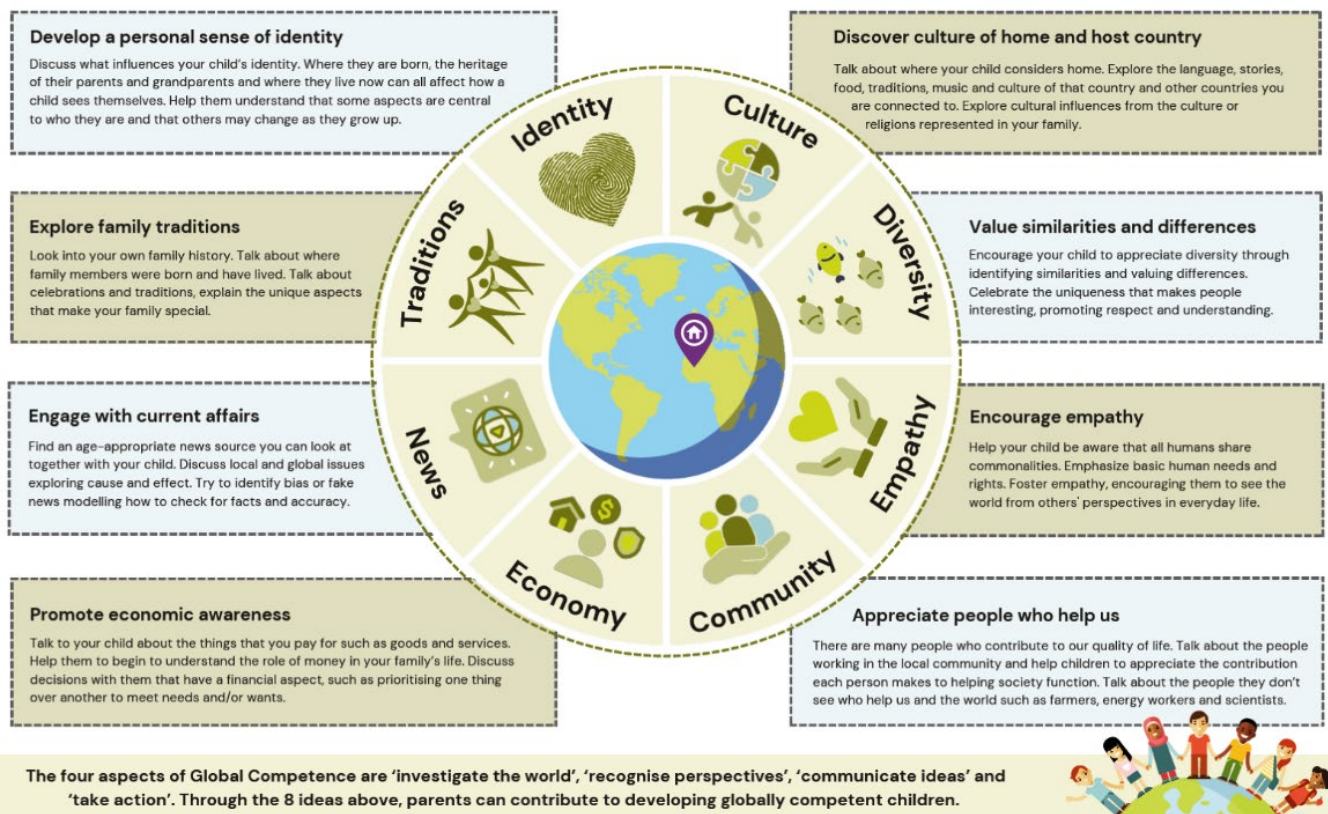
Develop a personal sense of identity

Discuss what influences your child's identity. Where they are born, the heritage of their parents and grandparents and where they live now can all affect how a child sees themselves. Help them understand that some aspects are central to who they are and that others may change as they grow up.

Discover culture of home and host country

Talk about where your child considers home. Explore the language, stories, food, traditions, music and culture of that country and other countries you are connected to. Explore cultural influences from the culture or religions represented in your family.

Explore family traditions

Look into your own family history. Talk about where family members were born and have lived. Talk about celebrations and traditions, explain the unique aspects that make your family special.

Value similarities and differences

Encourage your child to appreciate diversity through identifying similarities and valuing differences. Celebrate the uniqueness that makes people interesting, promoting respect and understanding.

Engage with current affairs

Find an age-appropriate news source you can look at together with your child. Discuss local and global issues exploring cause and effect. Try to identify bias or fake news modelling how to check for facts and accuracy.

Encourage empathy

Help your child be aware that all humans share commonalities. Emphasize basic human needs and rights. Foster empathy, encouraging them to see the world from others' perspectives in everyday life.

Identity

Culture

Diversity

Empathy

Community

Economy

News

Traditions

Promote economic awareness

Talk to your child about the things that you pay for such as goods and services. Help them to begin to understand the role of money in your family's life. Discuss decisions with them that have a financial aspect, such as prioritising one thing over another to meet needs and/or wants.

Appreciate people who help us

There are many people who contribute to our quality of life. Talk about the people working in the local community and help children to appreciate the contribution each person makes to helping society function. Talk about the people they don't see who help us and the world such as farmers, energy workers and scientists.

The four aspects of Global Competence are 'investigate the world', 'recognise perspectives', 'communicate ideas' and 'take action'. Through the 8 ideas above, parents can contribute to developing globally competent children.